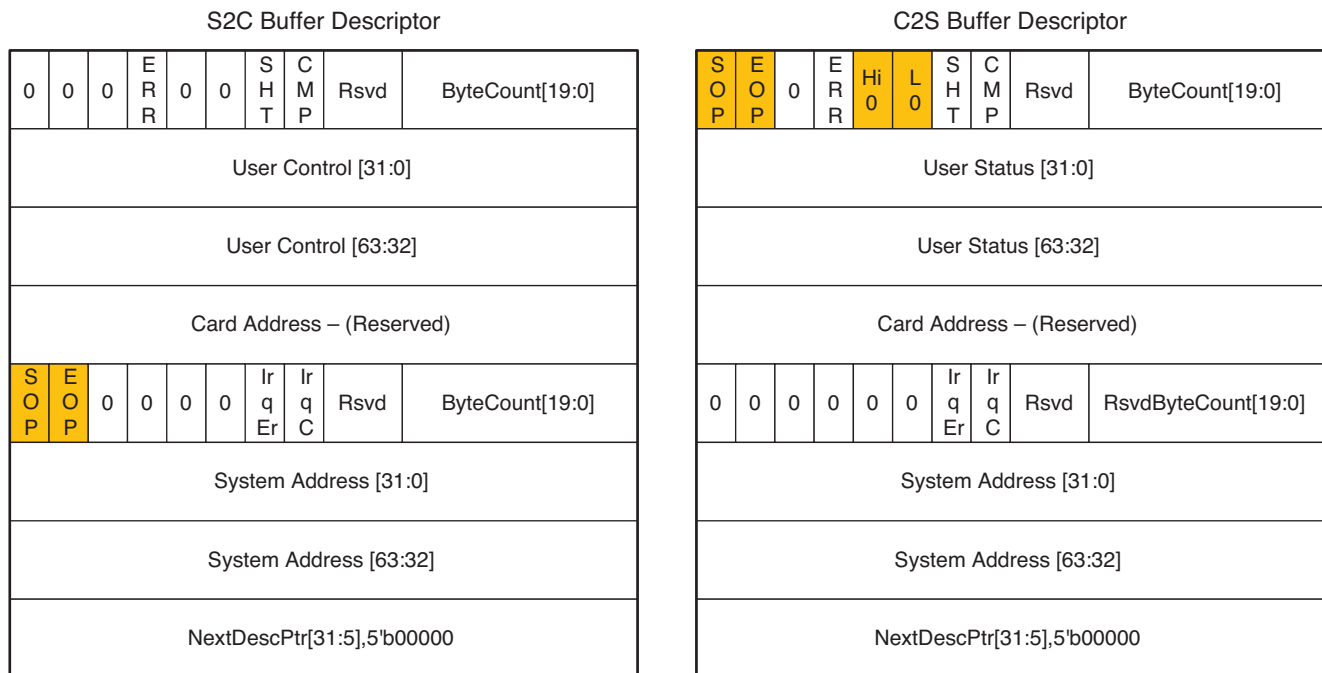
S2C Buffer Descriptor

| 0 | 0 | 0 | ERR | 0 | 0 | SHT | CMP | Rsvd | ByteCount[19:0] |
|---|---|---|---|---|---|---|---|---|---|
| User Control [31:0] | | | | | | | | | |
| User Control [63:32] | | | | | | | | | |
| Card Address – (Reserved) | | | | | | | | | |
| SOP | EOP | 0 | 0 | 0 | 0 | IrqEr | IrqC | Rsvd | ByteCount[19:0] |
| System Address [31:0] | | | | | | | | | |
| System Address [63:32] | | | | | | | | | |
| NextDescPtr[31:5],5'b00000 | | | | | | | | | |

C2S Buffer Descriptor

| SOP | EOP | 0 | ERR | Hi0 | L0 | SHT | CMP | Rsvd | ByteCount[19:0] |
|---|---|---|---|---|---|---|---|---|---|
| User Status [31:0] | | | | | | | | | |
| User Status [63:32] | | | | | | | | | |
| Card Address – (Reserved) | | | | | | | | | |
| 0 | 0 | 0 | 0 | 0 | 0 | IrqEr | IrqC | Rsvd | RsvdByteCount[19:0] |
| System Address [31:0] | | | | | | | | | |
| System Address [63:32] | | | | | | | | | |
| NextDescPtr[31:5],5'b00000 | | | | | | | | | |